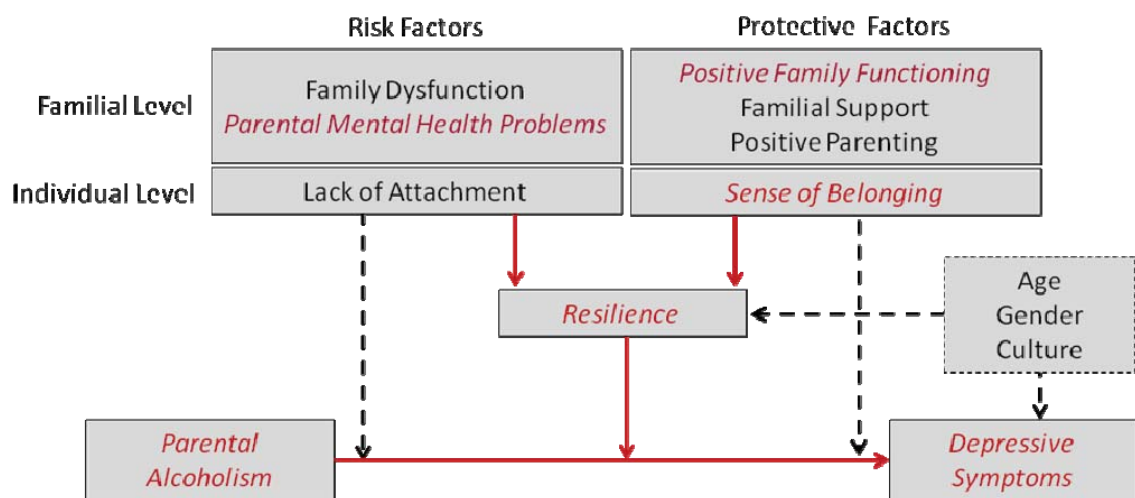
Risk Factors

Protective Factors

Familial Level

Family Dysfunction
Parental Mental Health Problems

Positive Family Functioning
Familial Support
Positive Parenting

Individual Level

Lack of Attachment

Sense of Belonging

Resilience

Age
Gender
Culture

Parental Alcoholism

Depressive Symptoms